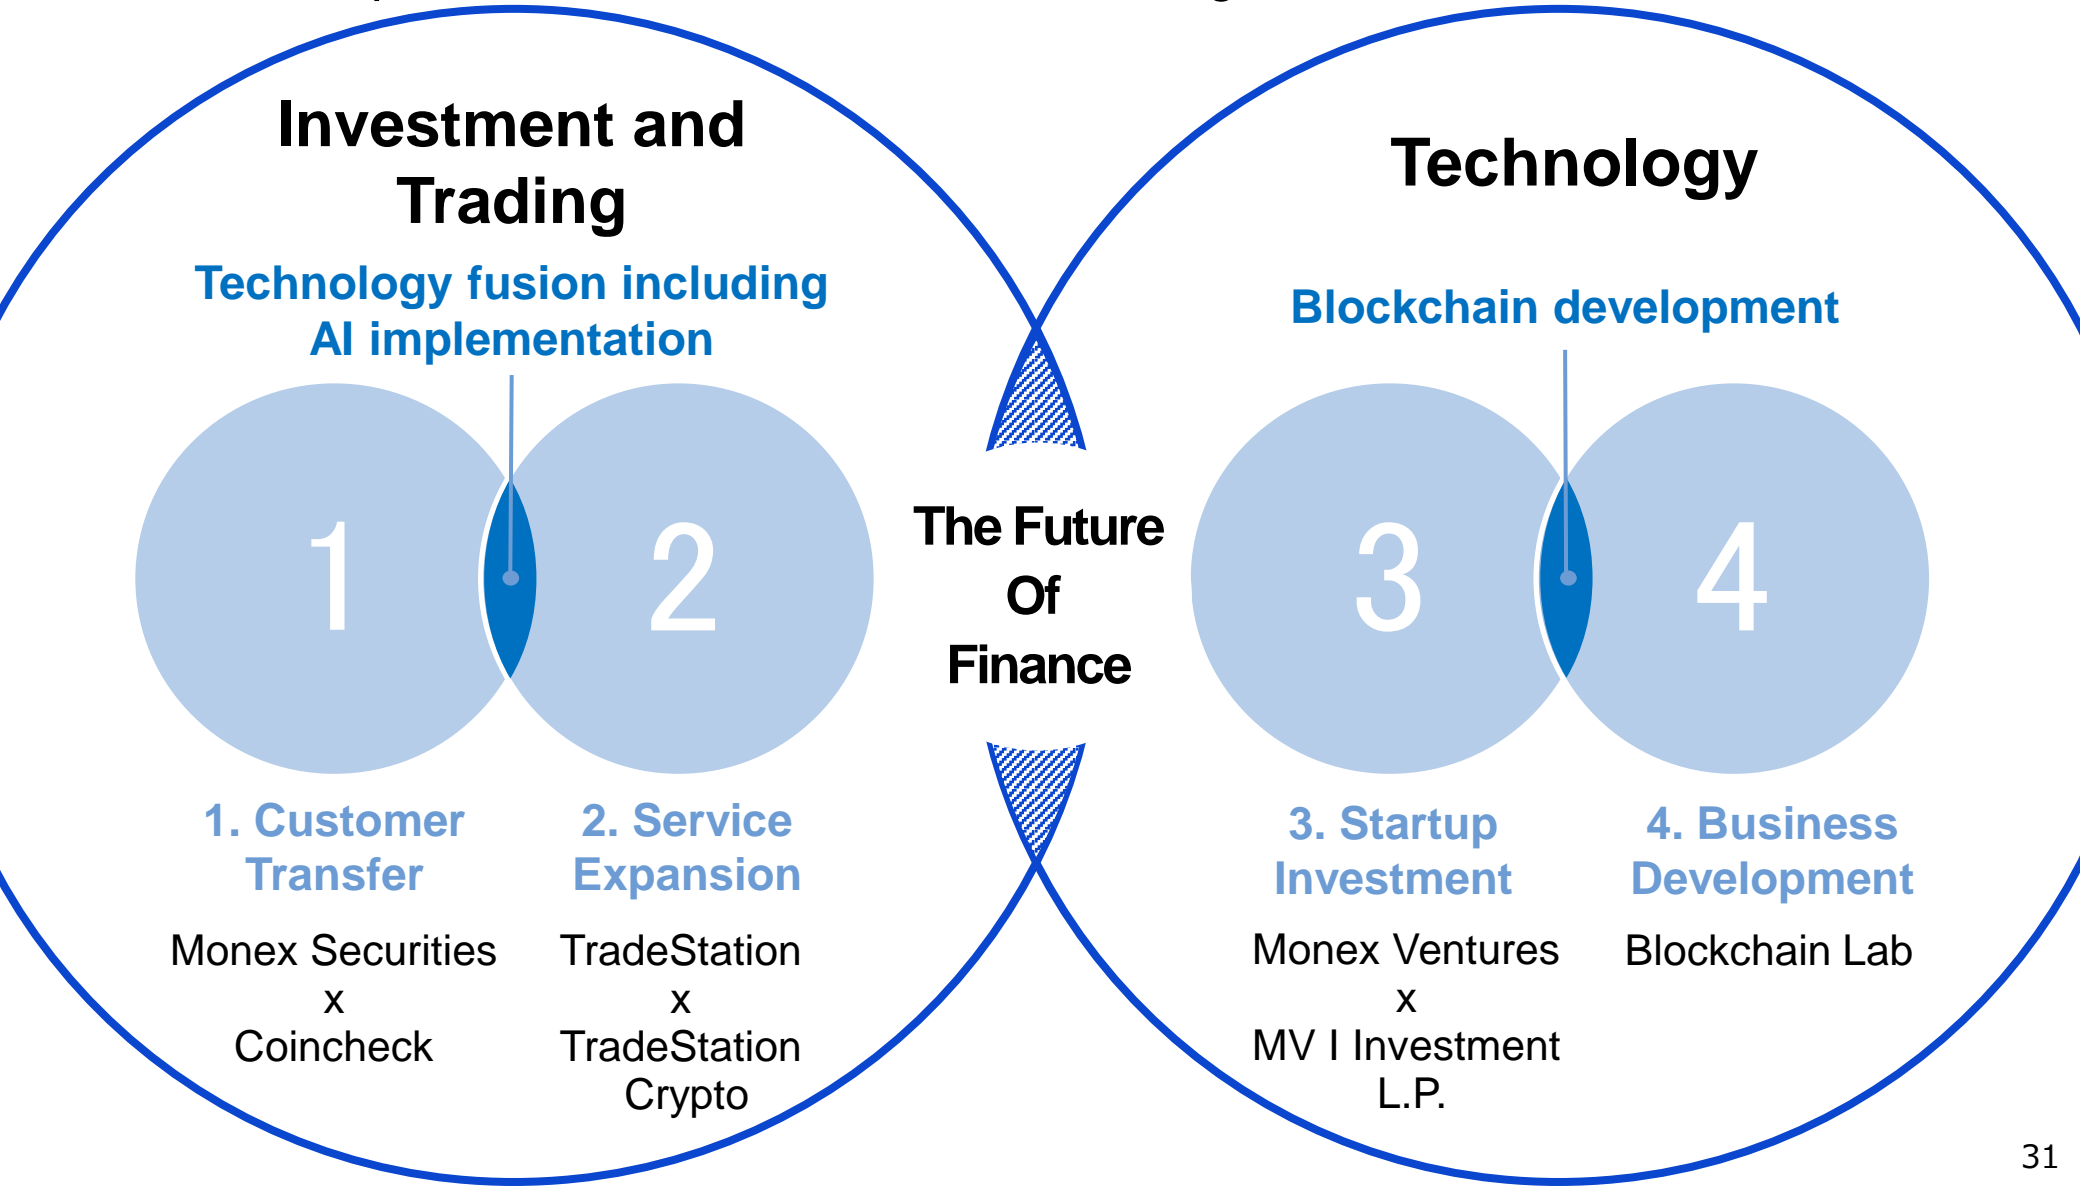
Investment and Trading

Technology fusion including AI implementation

1

2

1. Customer Transfer

Monex Securities
x
Coincheck

2. Service Expansion

TradeStation
x
TradeStation Crypto

The Future Of Finance

Technology

Blockchain development

3

4

3. Startup Investment

Monex Ventures
x
MV I Investment L.P.

4. Business Development

Blockchain Lab

31